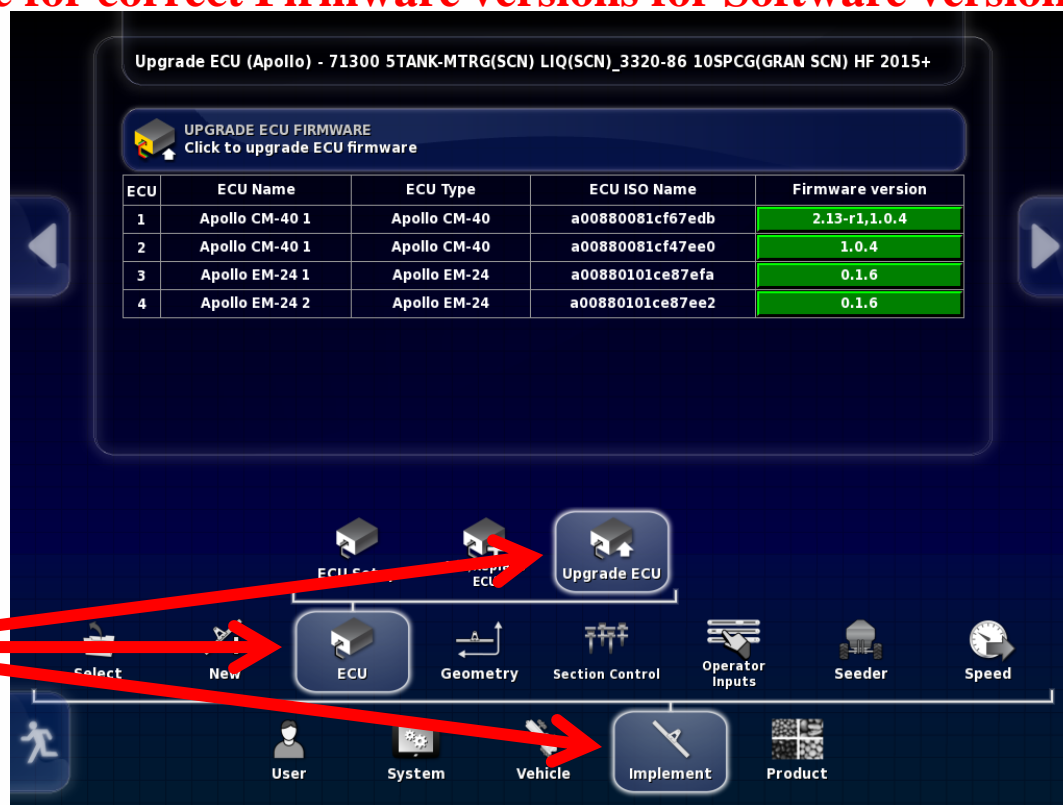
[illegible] for correct Firmware versions for Software version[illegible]

Upgrade ECU (Apollo) - 71300 5TANK-MTRG(SCN) LIQ(SCN)_3320-86 10SPCG(GRAN SCN) HF 2015+

UPGRADE ECU FIRMWARE
Click to upgrade ECU firmware

| ECU | ECU Name | ECU Type | ECU ISO Name | Firmware version |
|---|---|---|---|---|
| 1 | Apollo CM-40 1 | Apollo CM-40 | a00880081cf67edb | 2.13-r1,1.0.4 |
| 2 | Apollo CM-40 1 | Apollo CM-40 | a00880081cf47ee0 | 1.0.4 |
| 3 | Apollo EM-24 1 | Apollo EM-24 | a00880101ce87efa | 0.1.6 |
| 4 | Apollo EM-24 2 | Apollo EM-24 | a00880101ce87ee2 | 0.1.6 |

ECU Se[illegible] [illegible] ECU Upgrade ECU

Select New ECU Geometry Section Control Operator Inputs Seeder Speed

User System Vehicle Implement Product